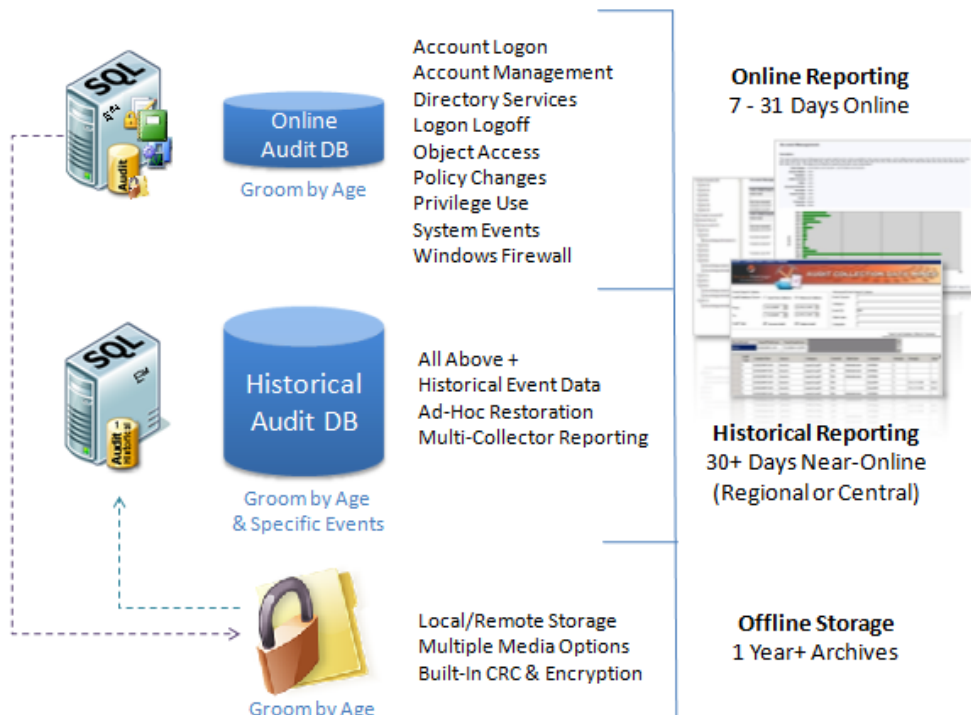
SQL

Audit

Online Audit DB

Groom by Age

Account Logon
Account Management
Directory Services
Logon Logoff
Object Access
Policy Changes
Privilege Use
System Events
Windows Firewall

Online Reporting
7 - 31 Days Online

SQL

Audit

Historical Audit DB

Groom by Age & Specific Events

All Above +
Historical Event Data
Ad-Hoc Restoration
Multi-Collector Reporting

AUDIT COLLECTION DATA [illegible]

Historical Reporting
30+ Days Near-Online
(Regional or Central)

Local/Remote Storage
Multiple Media Options
Built-In CRC & Encryption

Groom by Age

Offline Storage
1 Year+ Archives